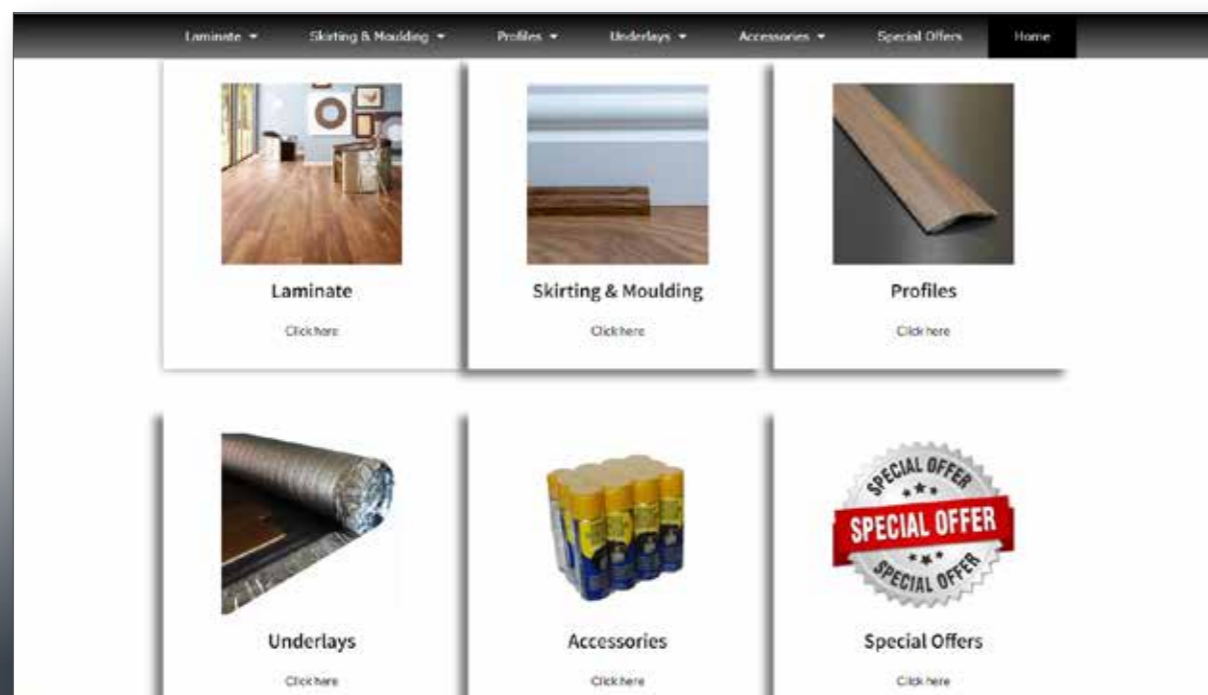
Laminate ▾ Skirting & Moulding ▾ Profiles ▾ Underlays ▾ Accessories ▾ Special Offers Home

Laminate
Click here

Skirting & Moulding
Click here

Profiles
Click here

Underlays
Click here

Accessories
Click here

SPECIAL OFFER
SPECIAL OFFER
SPECIAL OFFER

Special Offers
Click here